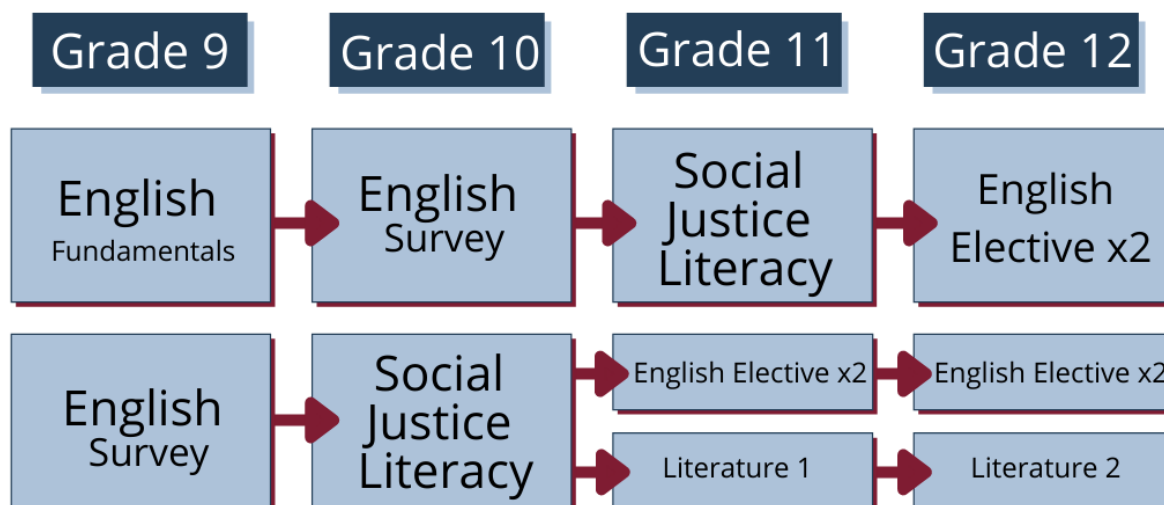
Grade 9

Grade 10

Grade 11

Grade 12

English Fundamentals

English Survey

Social Justice Literacy

English Elective x2

English Survey

Social Justice Literacy

English Elective x2

English Elective x2

Literature 1

Literature 2